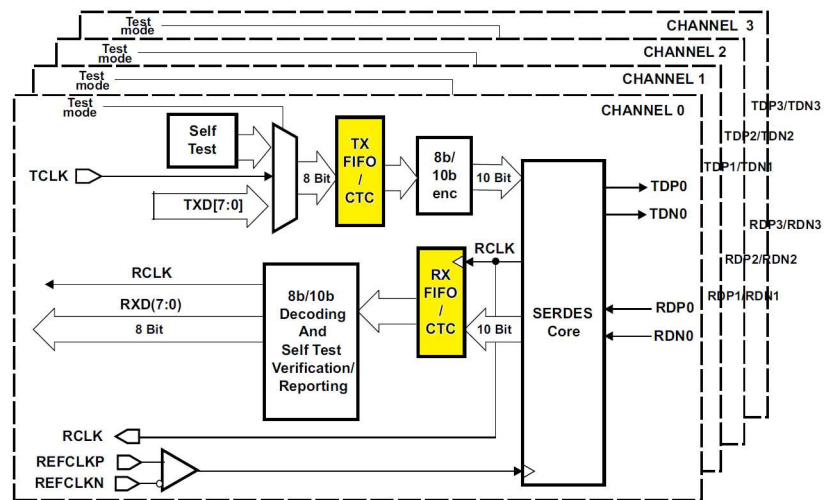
Test mode
CHANNEL 3
Test mode
CHANNEL 2
Test mode
CHANNEL 1
Test mode
CHANNEL 0
TDP3/TDN3
TDP2/TDN2
TDP1/TDN1
Self Test
TX FIFO / CTC
8b/ 10b enc
TCLK
8 Bit
10 Bit
TXD[7:0]
TDP0
TDN0
RDP3/RDN3
RCLK
RDP2/RDN2
RCLK
RX FIFO / CTC
RDP1/RDN1
RXD(7:0)
8b/10b Decoding And Self Test Verification/ Reporting
8 Bit
10 Bit
SERDES Core
RDP0
RDN0
RCLK
REFCLKP
REFCLKN